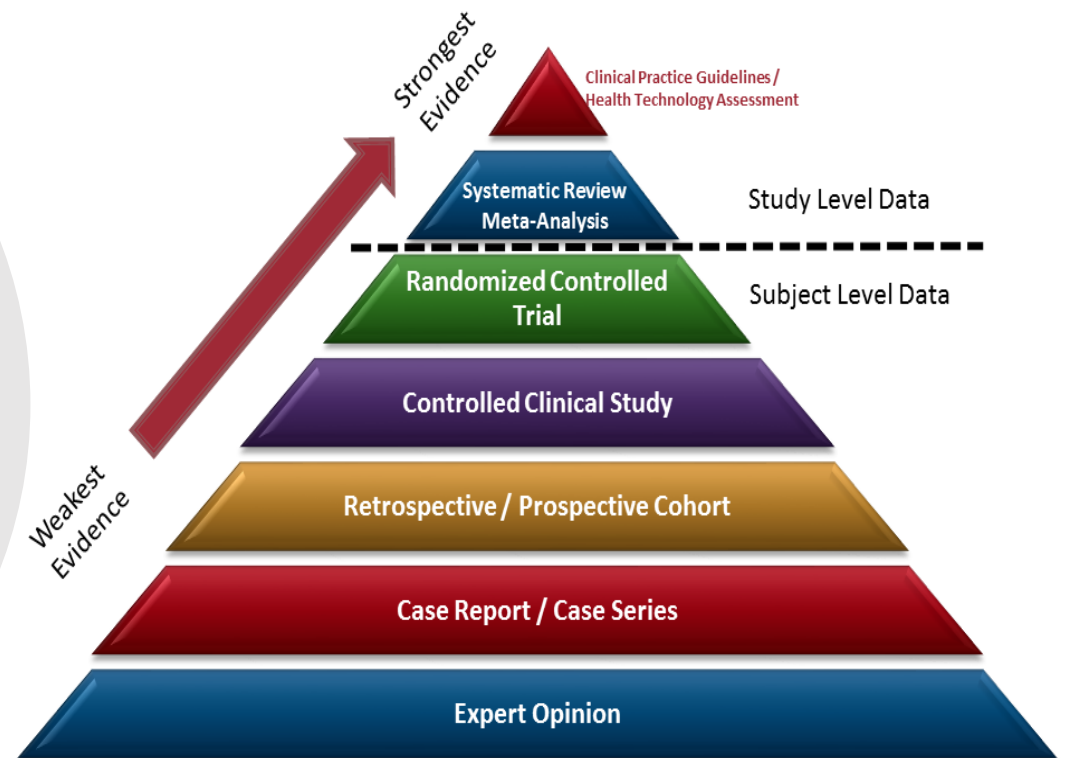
Strongest Evidence

Clinical Practice Guidelines / Health Technology Assessment

Systematic Review Meta-Analysis

Study Level Data

Randomized Controlled Trial

Subject Level Data

Controlled Clinical Study

Retrospective / Prospective Cohort

Case Report / Case Series

Expert Opinion

Weakest Evidence